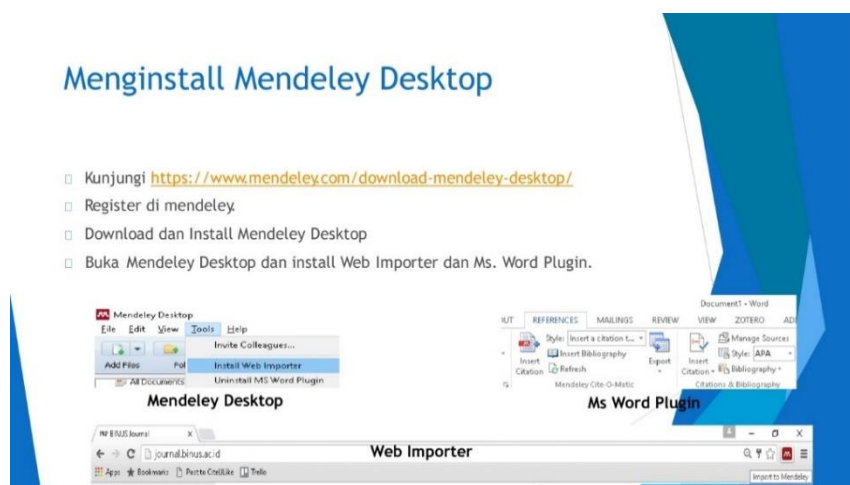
Menginstall Mendeley Desktop

Kunjungi https://www.mendeley.com/download-mendeley-desktop/

Register di mendeley.

Download dan Install Mendeley Desktop

Buka Mendeley Desktop dan install Web Importer dan Ms. Word Plugin.

Mendeley Desktop
File Edit View Tools Help
Invite Colleagues...
Add Files
Install Web Importer
All Documents
Uninstall MS Word Plugin

Mendeley Desktop

Document1 - Word
UT REFERENCES MAILINGS REVIEW VIEW ZOTERO AD
Style: Insert a citation t...
Insert Bibliography
Insert Citation
Refresh
Export
Mendeley Cite-O-Matic
Manage Sources
Insert Citation
Style: APA
Bibliography
Citations & Bibliography

Ms Word Plugin

BINUS Journal
journal.binus.ac.id
Apps Bookmarks Post to CiteULike Trello

Web Importer

Import to Mendeley